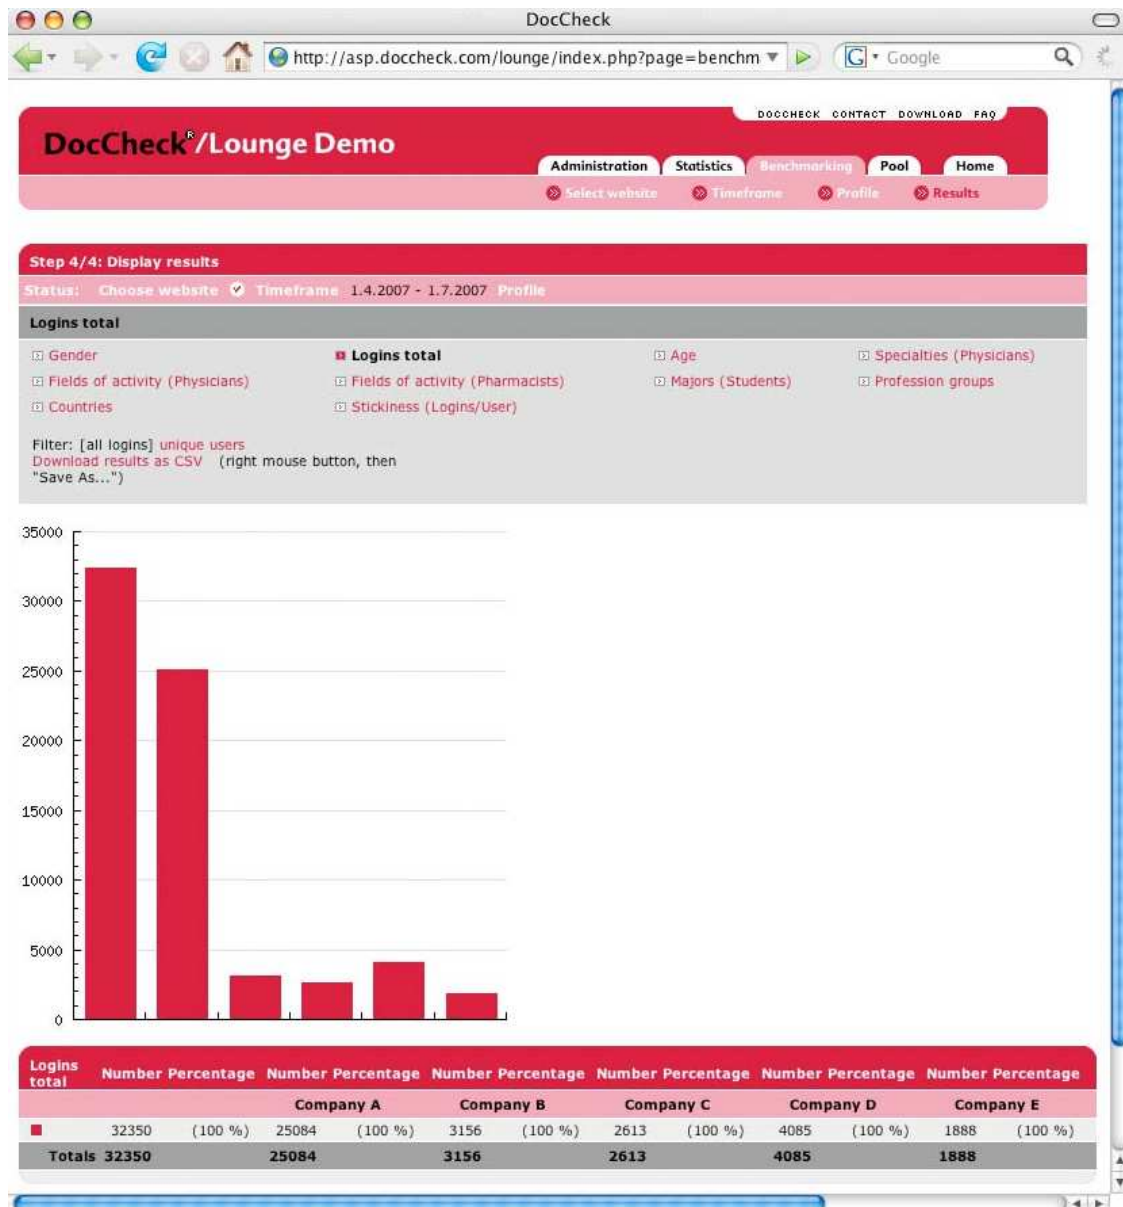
DocCheck

http://asp.doccheck.com/lounge/index.php?page=benchm

Google

DOCCHECK CONTACT DOWNLOAD FAQ

DocCheck®/Lounge Demo

Administration Statistics Benchmarking Pool Home

Select website Timeframe Profile Results

Step 4/4: Display results

Status: Choose website Timeframe 1.4.2007 - 1.7.2007 Profile

Logins total

Gender
Logins total
Age
Specialties (Physicians)
Fields of activity (Physicians)
Fields of activity (Pharmacists)
Majors (Students)
Profession groups
Countries
Stickiness (Logins/User)

Filter: [all logins] unique users
Download results as CSV (right mouse button, then "Save As...")

35000
30000
25000
20000
15000
10000
5000
0

| Logins total | Number | Percentage | Number | Percentage | Number | Percentage | Number | Percentage | Number | Percentage | Number | Percentage |
|---|---|---|---|---|---|---|---|---|---|---|---|---|
| | | | Company A | | Company B | | Company C | | Company D | | Company E | |
| ■ | 32350 | (100 %) | 25084 | (100 %) | 3156 | (100 %) | 2613 | (100 %) | 4085 | (100 %) | 1888 | (100 %) |
| Totals | 32350 | | 25084 | | 3156 | | 2613 | | 4085 | | 1888 | |